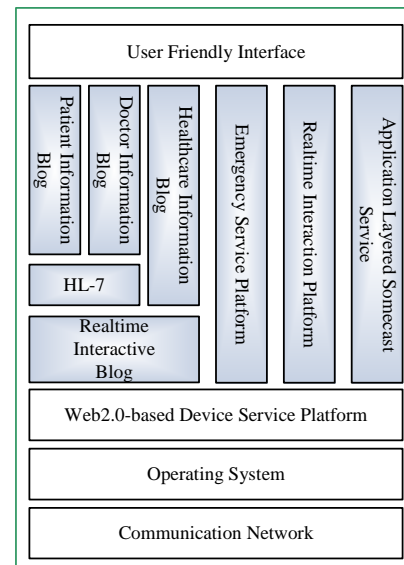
User Friendly Interface

Patient Information Blog

Doctor Information Blog

Healthcare Information Blog

Emergency Service Platform

Realtime Interaction Platform

Application Layered Somecast Service

HL-7

Realtime Interactive Blog

Web2.0-based Device Service Platform

Operating System

Communication Network